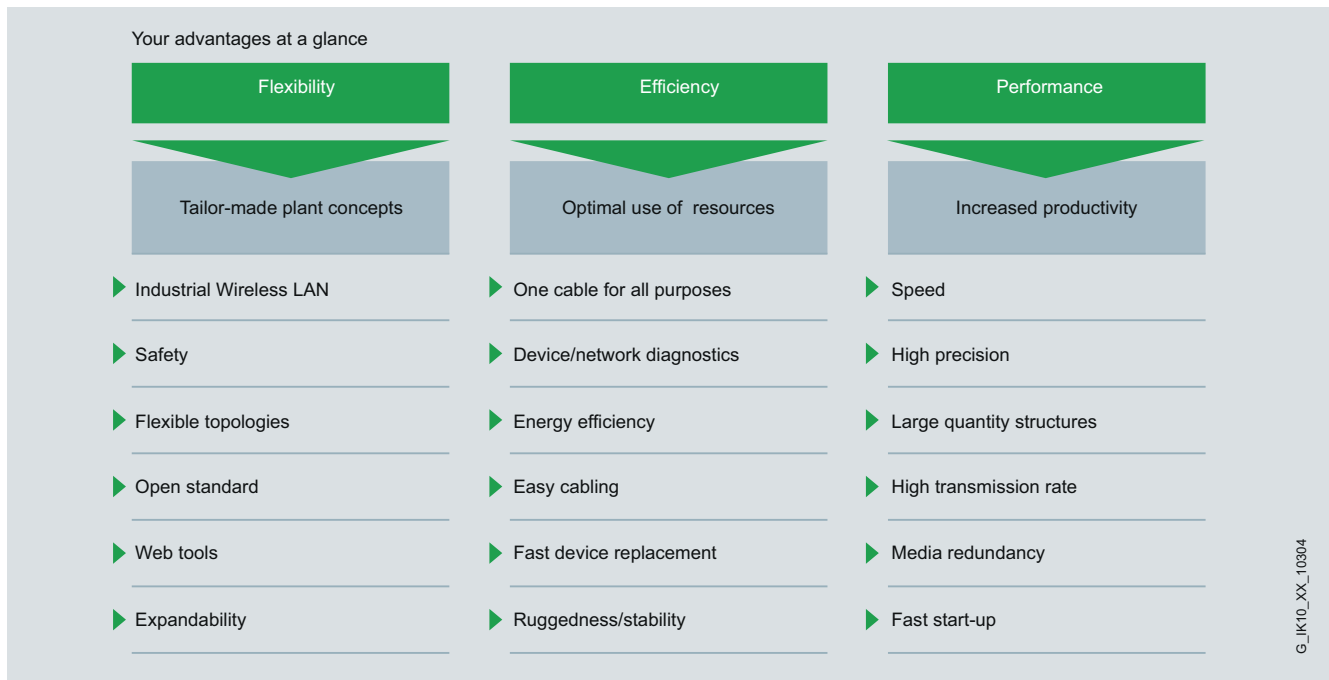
Your advantages at a glance

Flexibility

Tailor-made plant concepts

Industrial Wireless LAN

Safety

Flexible topologies

Open standard

Web tools

Expandability

Efficiency

Optimal use of resources

One cable for all purposes

Device/network diagnostics

Energy efficiency

Easy cabling

Fast device replacement

Ruggedness/stability

Performance

Increased productivity

Speed

High precision

Large quantity structures

High transmission rate

Media redundancy

Fast start-up

G_IK10_XX_10304